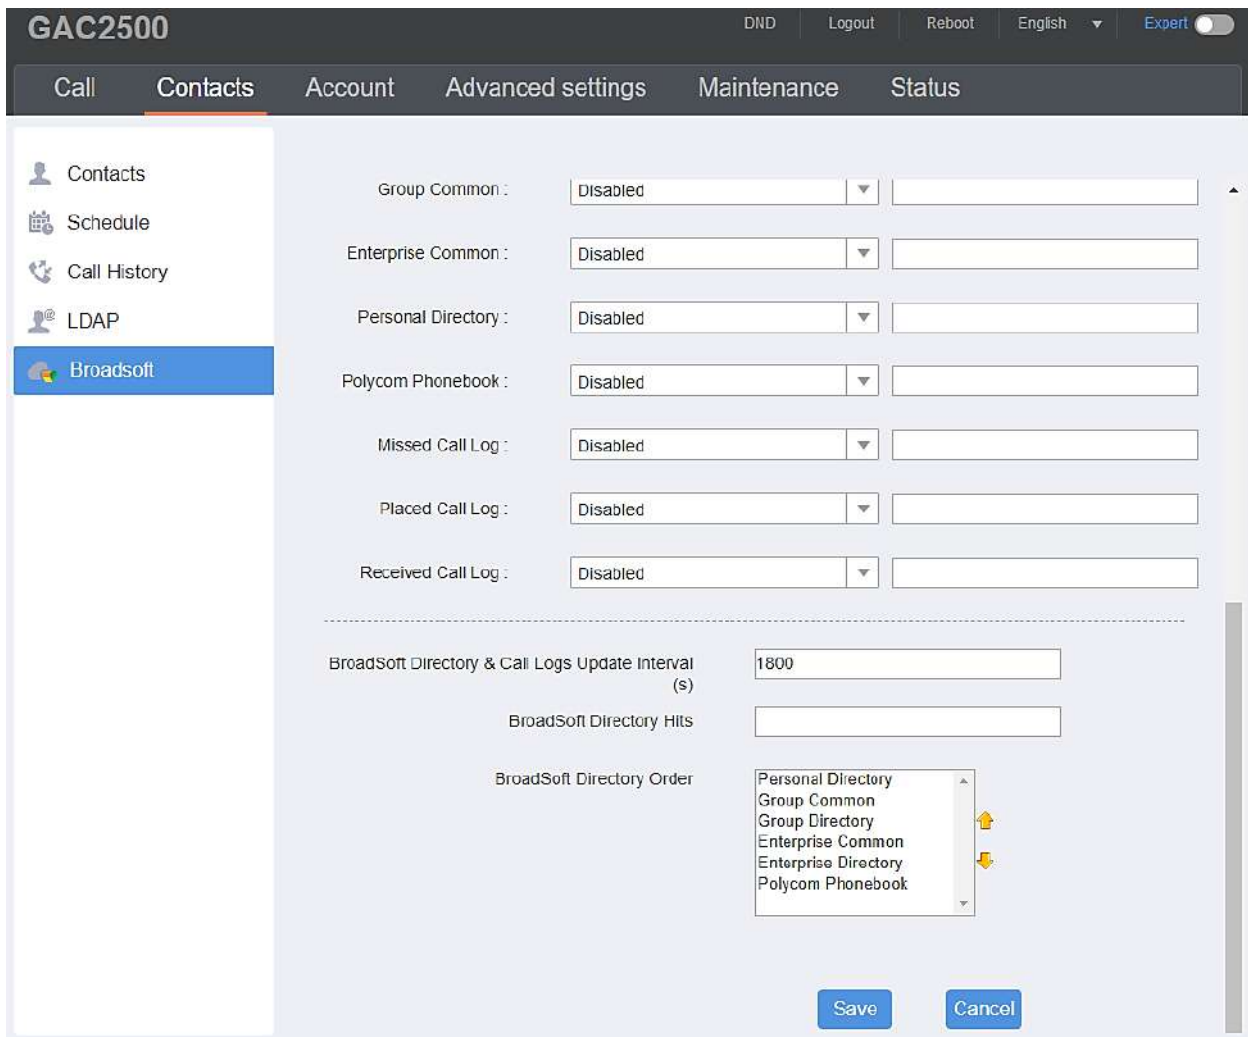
GAC2500

DND Logout Reboot English Expert

Call Contacts Account Advanced settings Maintenance Status

Contacts
Schedule
Call History
LDAP
Broadsoft

Group Common : Disabled
Enterprise Common : Disabled
Personal Directory : Disabled
Polycom Phonebook : Disabled
Missed Call Log : Disabled
Placed Call Log : Disabled
Received Call Log : Disabled

BroadSoft Directory & Call Logs Update Interval (s) 1800
BroadSoft Directory Hits
BroadSoft Directory Order
Personal Directory
Group Common
Group Directory
Enterprise Common
Enterprise Directory
Polycom Phonebook

Save Cancel